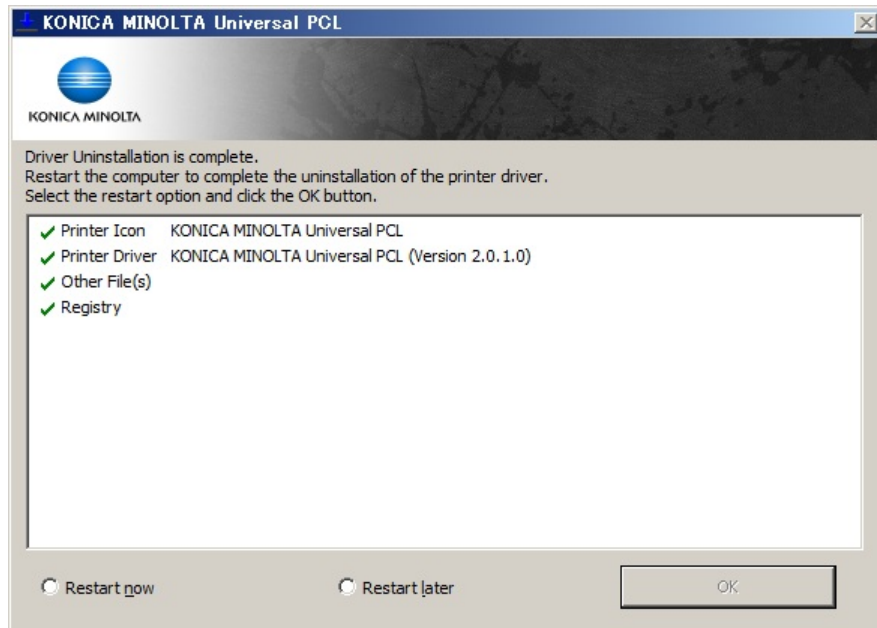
KONICA MINOLTA Universal PCL

KONICA MINOLTA

Driver Uninstallation is complete.
Restart the computer to complete the uninstallation of the printer driver.
Select the restart option and click the OK button.

| | |
|---|---|
| Printer Icon | KONICA MINOLTA Universal PCL |
| Printer Driver | KONICA MINOLTA Universal PCL (Version 2.0.1.0) |
| Other File(s) | |
| Registry | |

Restart now

Restart later

OK